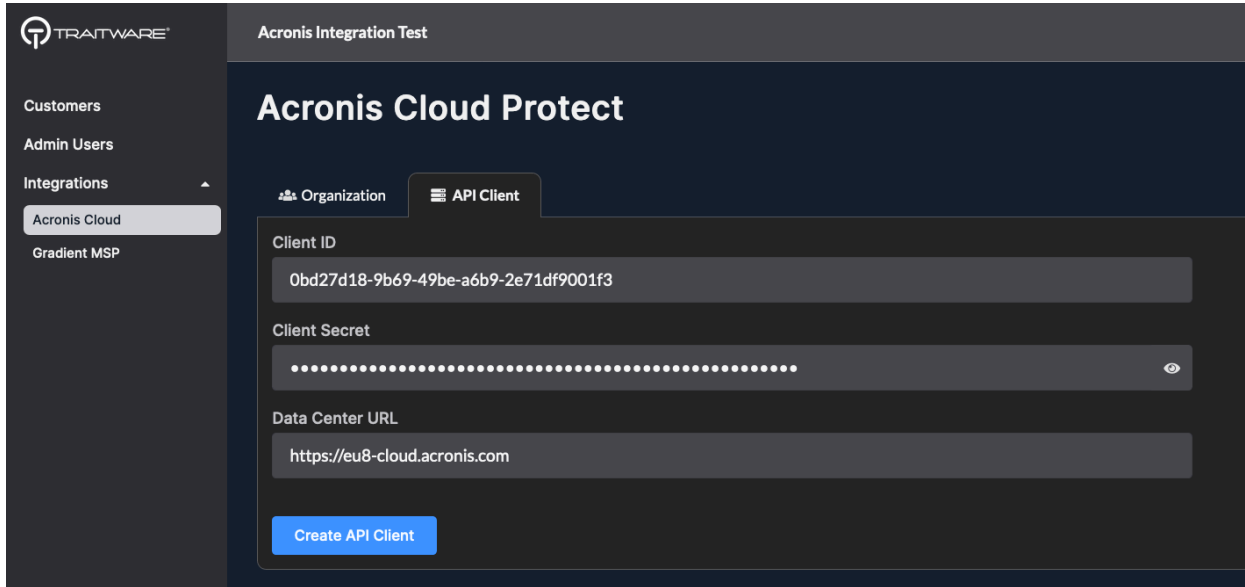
TRAITWARE

Customers
Admin Users
Integrations
Acronis Cloud
Gradient MSP

Acronis Integration Test

Acronis Cloud Protect

Organization
API Client

Client ID
0bd27d18-9b69-49be-a6b9-2e71df9001f3

Client Secret
••••••••••••••••••••••••••••••••••••••••••••••••••••

Data Center URL
https://eu8-cloud.acronis.com

Create API Client